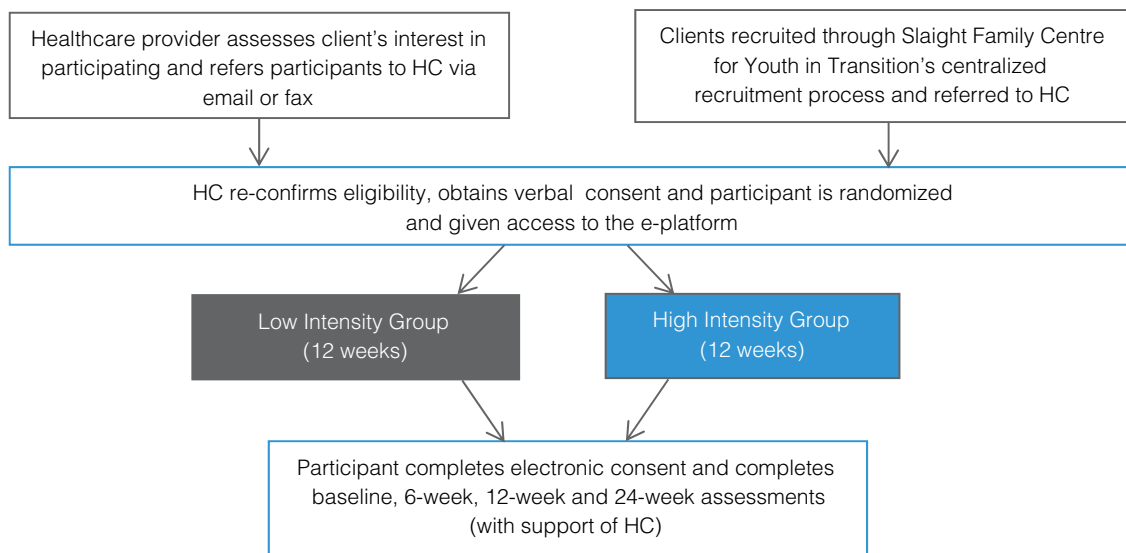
Healthcare provider assesses client's interest in participating and refers participants to HC via email or fax

Clients recruited through Slaight Family Centre for Youth in Transition's centralized recruitment process and referred to HC

HC re-confirms eligibility, obtains verbal consent and participant is randomized and given access to the e-platform

Low Intensity Group (12 weeks)

High Intensity Group (12 weeks)

Participant completes electronic consent and completes baseline, 6-week, 12-week and 24-week assessments (with support of HC)